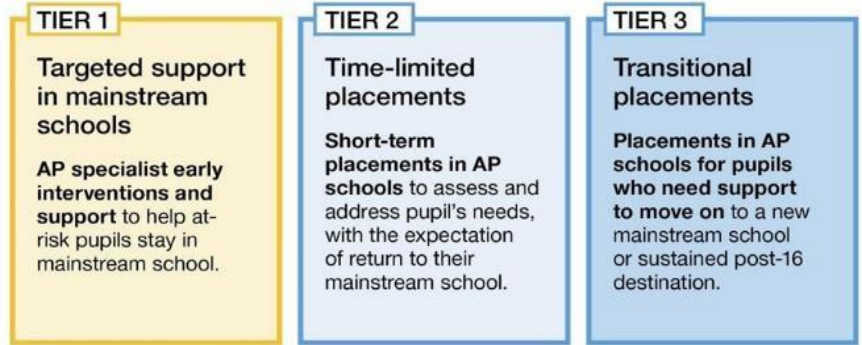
TIER 1

Targeted support in mainstream schools

AP specialist early interventions and support to help at-risk pupils stay in mainstream school.

TIER 2

Time-limited placements

Short-term placements in AP schools to assess and address pupil's needs, with the expectation of return to their mainstream school.

TIER 3

Transitional placements

Placements in AP schools for pupils who need support to move on to a new mainstream school or sustained post-16 destination.